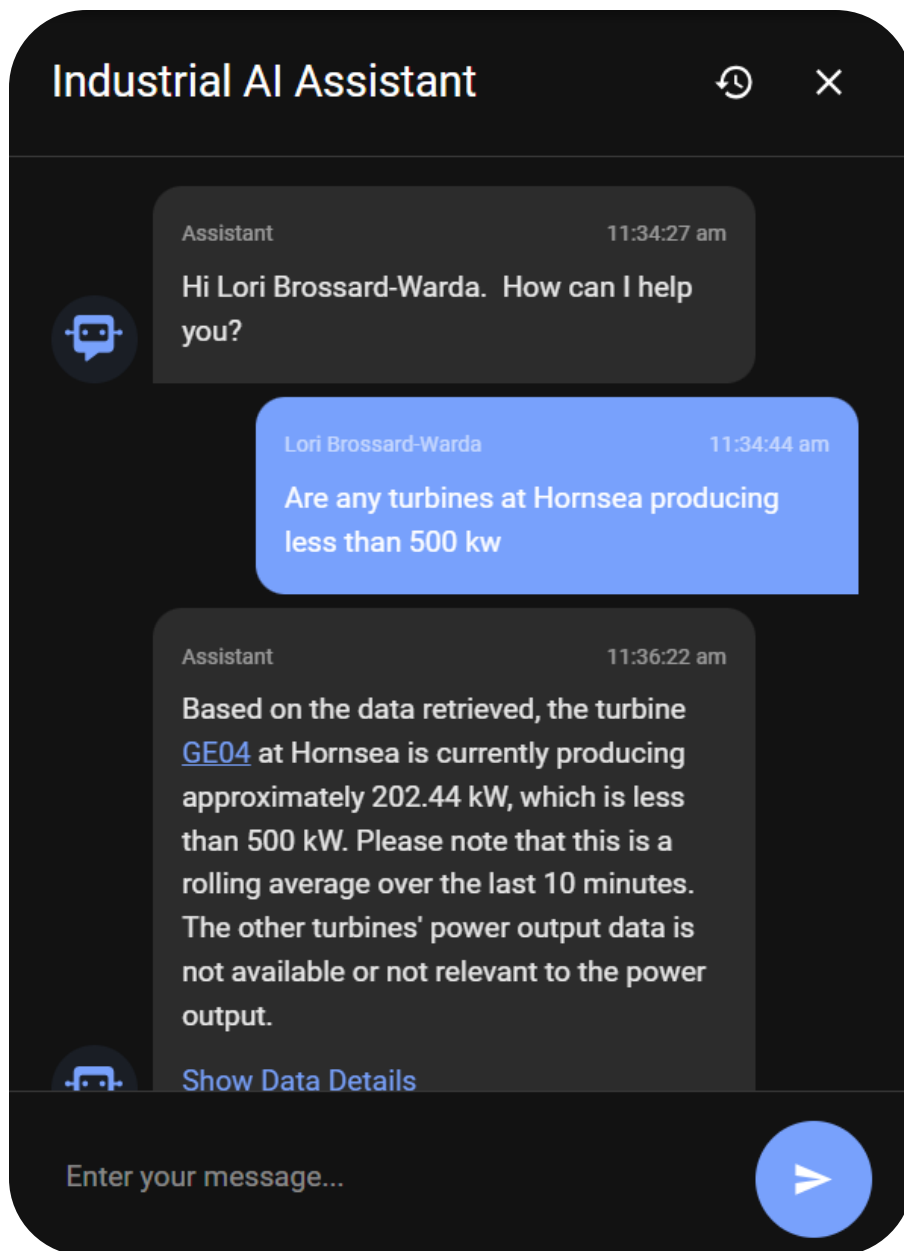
Industrial AI Assistant

Assistant 11:34:27 am

Hi Lori Brossard-Warda.  How can I help you?

Lori Brossard-Warda 11:34:44 am

Are any turbines at Hornsea producing less than 500 kw

Assistant 11:36:22 am

Based on the data retrieved, the turbine GE04 at Hornsea is currently producing approximately 202.44 kW, which is less than 500 kW. Please note that this is a rolling average over the last 10 minutes. The other turbines' power output data is not available or not relevant to the power output.

Show Data Details

Enter your message...